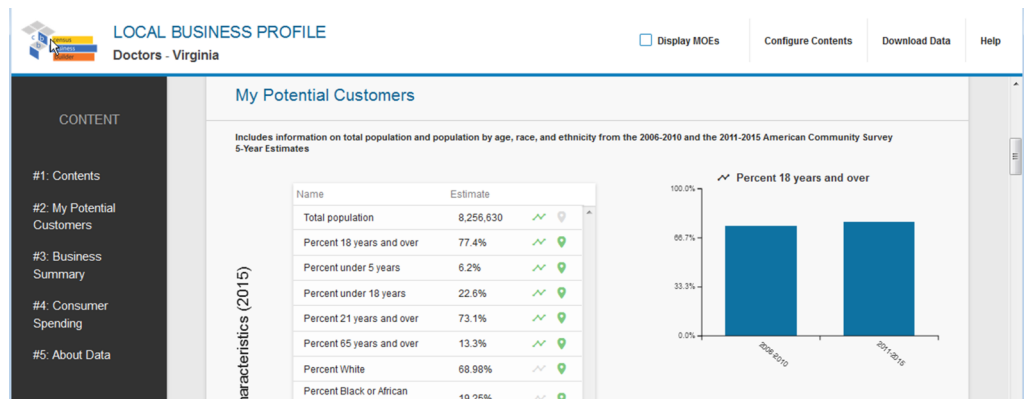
Census Business Builder

LOCAL BUSINESS PROFILE
Doctors - Virginia

Display MOEs | Configure Contents | Download Data | Help

CONTENT

#1: Contents
#2: My Potential Customers
#3: Business Summary
#4: Consumer Spending
#5: About Data

My Potential Customers

Includes information on total population and population by age, race, and ethnicity from the 2006-2010 and the 2011-2015 American Community Survey 5-Year Estimates

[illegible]aracteristics (2015)

| Name | Estimate |
|---|---|
| Total population | 8,256,630 |
| Percent 18 years and over | 77.4% |
| Percent under 5 years | 6.2% |
| Percent under 18 years | 22.6% |
| Percent 21 years and over | 73.1% |
| Percent 65 years and over | 13.3% |
| Percent White | 68.98% |
| Percent Black or African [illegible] | 19.25% |

Percent 18 years and over

100.0%
66.7%
33.3%
0.0%
2006-2010
2011-2015